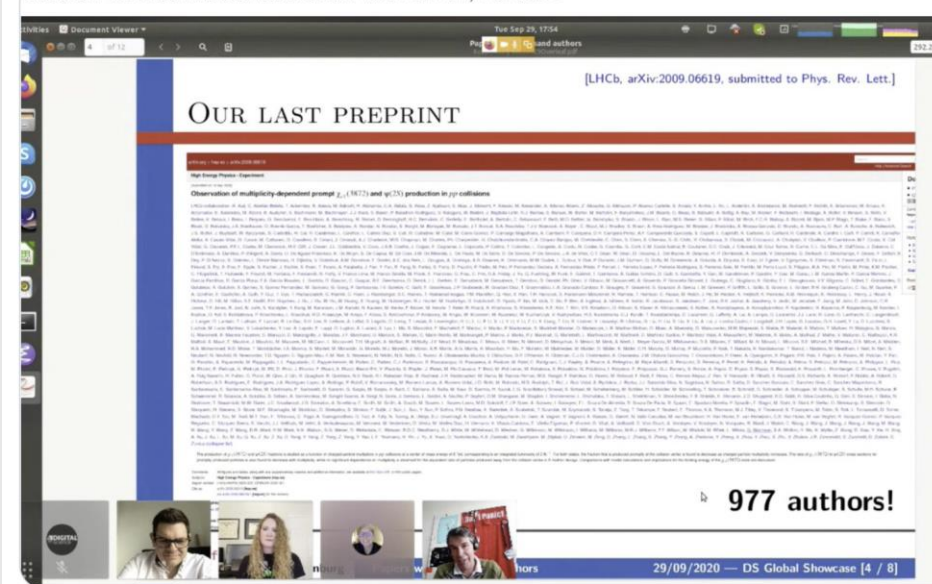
ctivities Document Viewer

Tue Sep 29, 17:54

4 of 12

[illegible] and authors

[LHCb, arXiv:2009.06619, submitted to Phys. Rev. Lett.]

OUR LAST PREPRINT

High Energy Physics - Experiment

Observation of multiplicity-dependent prompt $\chi_{c1}(3872)$ and $\psi(2S)$ production in $pp$ collisions

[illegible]

977 authors!

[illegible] authors

29/09/2020 — DS Global Showcase [4 / 8]